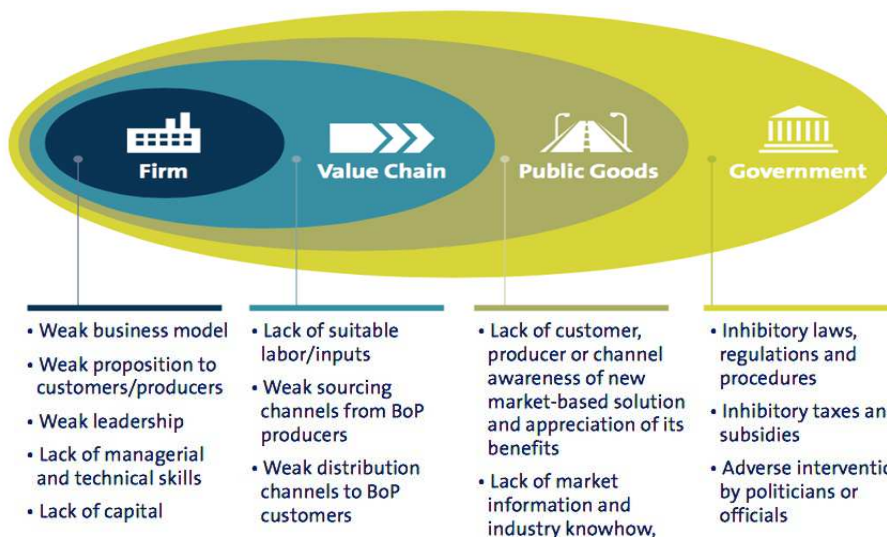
Firm

Value Chain

Public Goods

Government

• Weak business model
• Weak proposition to customers/producers
• Weak leadership
• Lack of managerial and technical skills
• Lack of capital

• Lack of suitable labor/inputs
• Weak sourcing channels from BoP producers
• Weak distribution channels to BoP customers

• Lack of customer, producer or channel awareness of new market-based solution and appreciation of its benefits
• Lack of market information and industry knowhow,

• Inhibitory laws, regulations and procedures
• Inhibitory taxes an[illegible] subsidies
• Adverse interventio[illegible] by politicians or officials